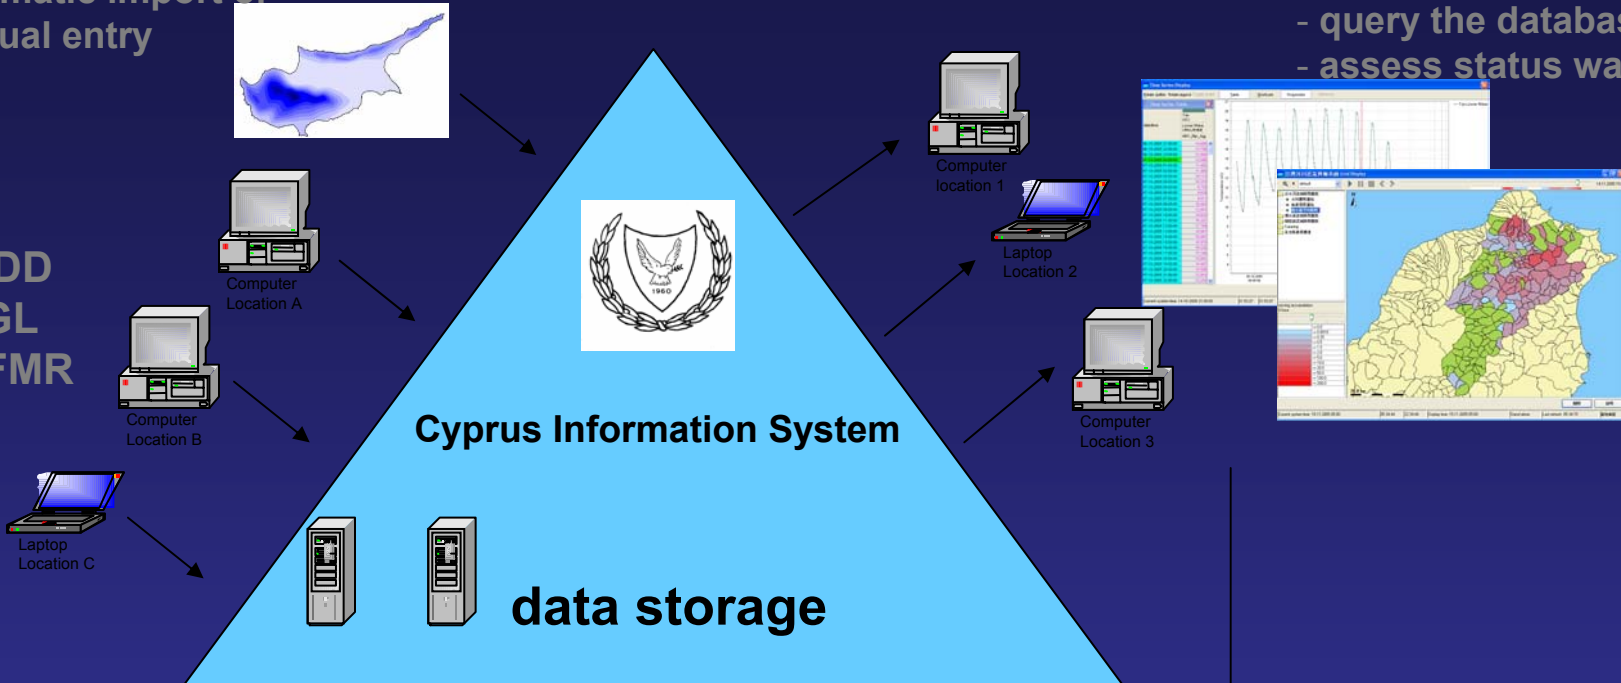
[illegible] import of
ual entry

DD
GL
FMR

Computer
Location A

Computer
Location B

Laptop
Location C

1960

Cyprus Information System

data storage

Computer
location 1

Laptop
Location 2

Computer
Location 3

- query the databa
- assess status wa